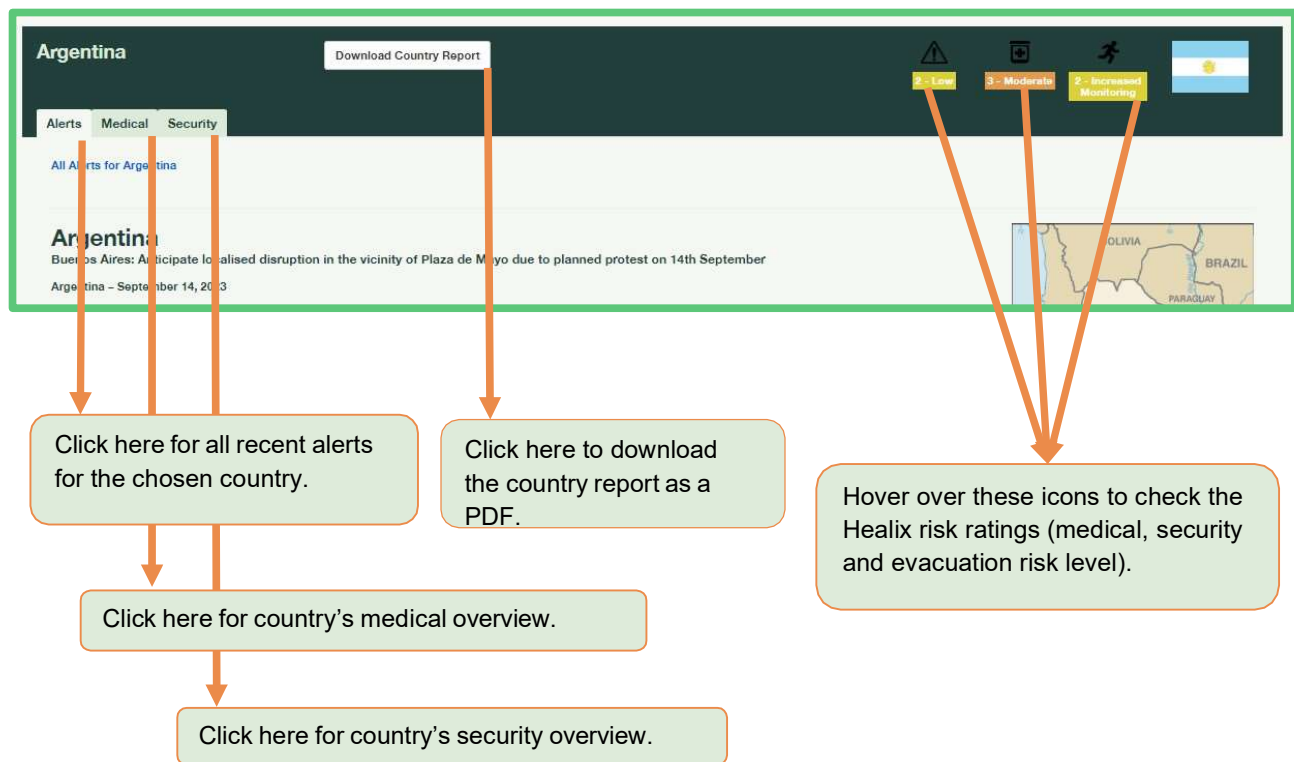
Argentina

Download Country Report

2 - Low

3 - Moderate

2 - Increased Monitoring

Alerts Medical Security

All Al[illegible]rts for Arge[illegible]tina

Argentina

Bue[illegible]os Aires: A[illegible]icipate lo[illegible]alised disruption in the vicinity of Plaza de M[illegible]yo due to planned protest on 14th September

Arge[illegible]tina – September 14, 20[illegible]3

BOLIVIA

BRAZIL

PARAGUAY

Click here for all recent alerts for the chosen country.

Click here to download the country report as a PDF.

Hover over these icons to check the Healix risk ratings (medical, security and evacuation risk level).

Click here for country's medical overview.

Click here for country's security overview.